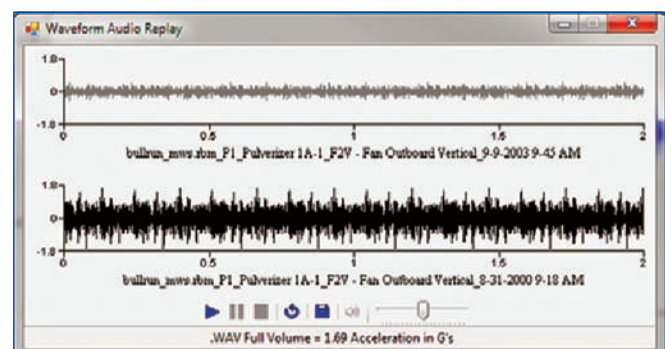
Waveform Audio Replay

1.0
0
-1.0
0 0.5 1 1.5 2
bullrun_mws.rbm_P1_Pulverizer 1A-1_F2V - Fan Outboard Vertical_9-9-2003 9:45 AM

1.0
0
-1.0
0 0.5 1 1.5 2
bullrun_mws.rbm_P1_Pulverizer 1A-1_F2V - Fan Outboard Vertical_8-31-2000 9:18 AM

.WAV Full Volume = 1.69 Acceleration in G's